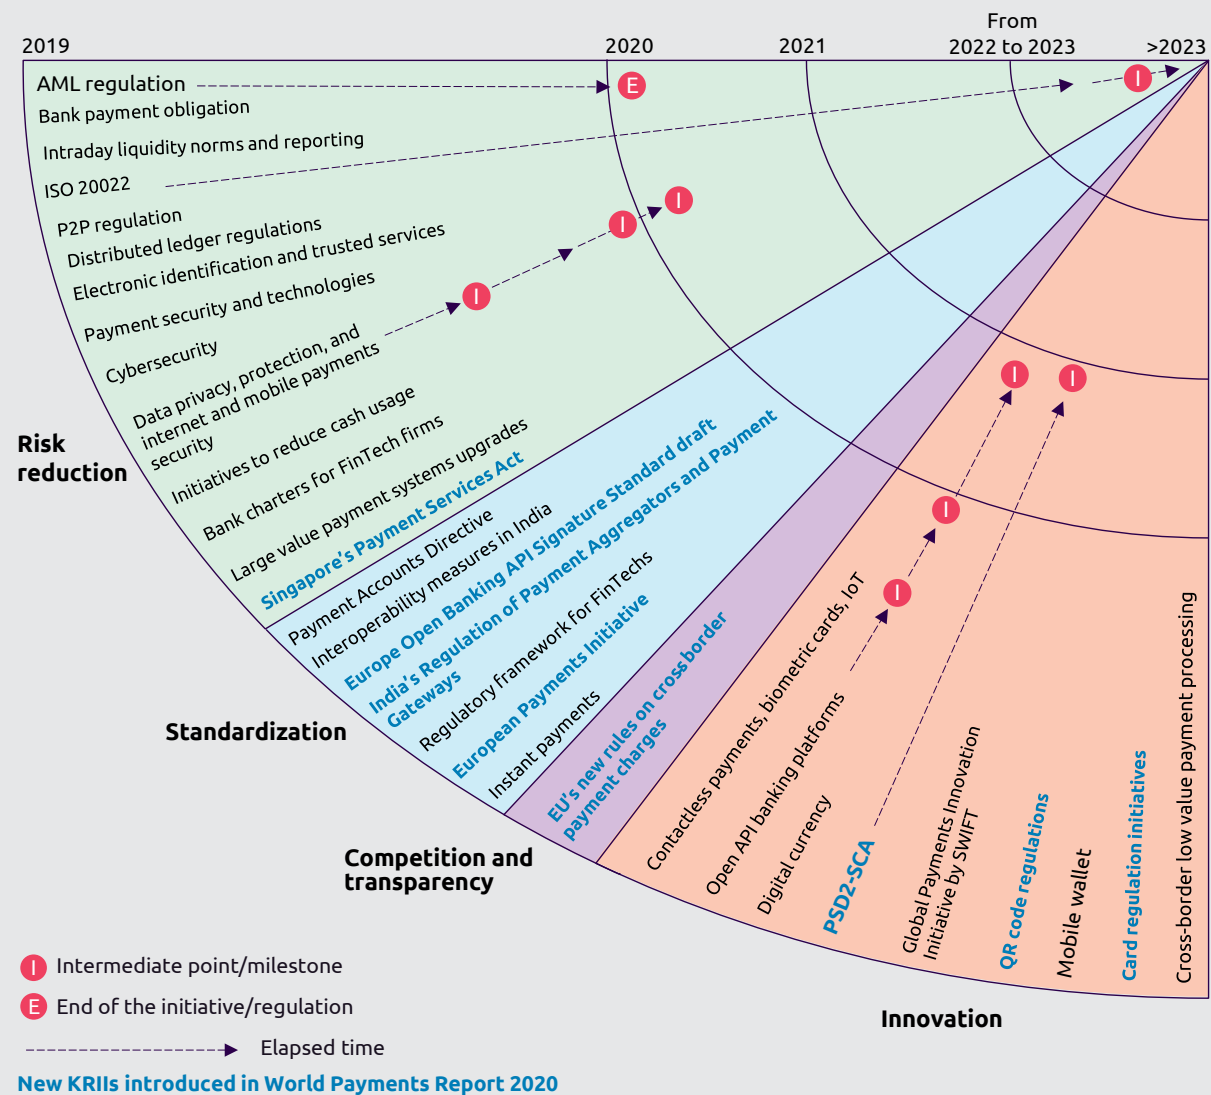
From

2019

2020

2021

2022 to 2023

>2023

AML regulation
E
I

Bank payment obligation

Intraday liquidity norms and reporting

ISO 20022

P2P regulation

Distributed ledger regulations

Electronic identification and trusted services

Payment security and technologies

Cybersecurity

Data privacy, protection, and internet and mobile payments security

Initiatives to reduce cash usage

Bank charters for FinTech firms

Large value payment systems upgrades

Singapore's Payment Services Act

Risk reduction

Payment Accounts Directive

Interoperability measures in India

Europe Open Banking API Signature Standard draft

India's Regulation of Payment Aggregators and Payment Gateways

Regulatory framework for FinTechs

European Payments Initiative

Instant payments

Standardization

EU's new rules on cross border payment charges

Competition and transparency

Contactless payments, biometric cards, IoT

Open API banking platforms

Digital currency

PSD2-SCA

Global Payments Innovation Initiative by SWIFT

QR code regulations

Mobile wallet

Card regulation initiatives

Cross-border low value payment processing

Innovation

I Intermediate point/milestone

E End of the initiative/regulation

Elapsed time

New KRIIs introduced in World Payments Report 2020